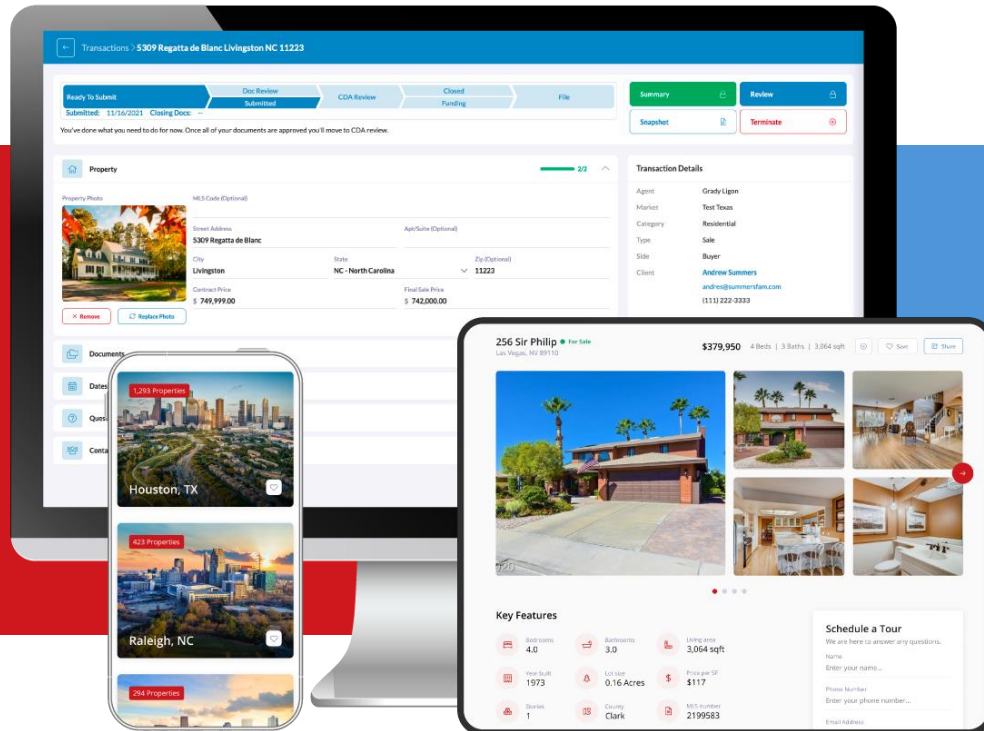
Transactions > 5309 Regatta de Blanc Livingston NC 11223

Ready To Submit
Doc Review
Submitted
CDA Review
Closed
Funding
File
Submitted: 11/16/2021 Closing Docs: --
You've done what you need to do for now. Once all of your documents are approved you'll move to CDA review.

Summary
Review
Snapshot
Terminate

Property
2/2
Property Photo
MLS Code (Optional)
Street Address
5309 Regatta de Blanc
Apt/Suite (Optional)
City
Livingston
State
NC - North Carolina
Zip (Optional)
11223
Contract Price
$ 749,999.00
Final Sale Price
$ 742,000.00
Remove
Replace Photo

Transaction Details
Agent Grady Ligon
Market Test Texas
Category Residential
Type Sale
Side Buyer
Client Andrew Summers
andres@summersfam.com
(111) 222-3333

Documents
Dates
Ques
Conta

1,293 Properties
Houston, TX
423 Properties
Raleigh, NC
294 Properties

256 Sir Philip For Sale
Las Vegas, NV 89110
$379,950 4 Beds | 3 Baths | 3,064 sqft
Save
Share

Key Features
Bedrooms 4.0
Bathrooms 3.0
Living area 3,064 sqft
Year built 1973
Lot size 0.16 Acres
Price per SF $117
Stories 1
County Clark
MLS number 2199583

Schedule a Tour
We are here to answer any questions.
Name
Enter your name...
Phone Number
Enter your phone number...
Email Address